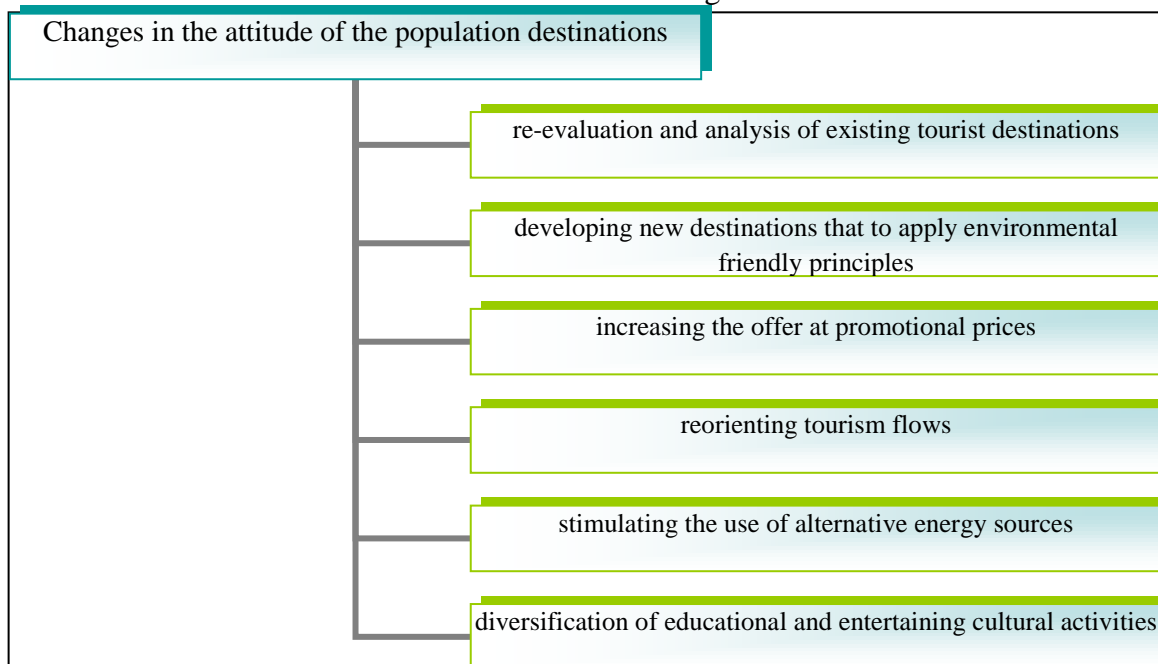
Changes in the attitude of the population destinations

re-evaluation and analysis of existing tourist destinations

developing new destinations that to apply environmental friendly principles

increasing the offer at promotional prices

reorienting tourism flows

stimulating the use of alternative energy sources

diversification of educational and entertaining cultural activities